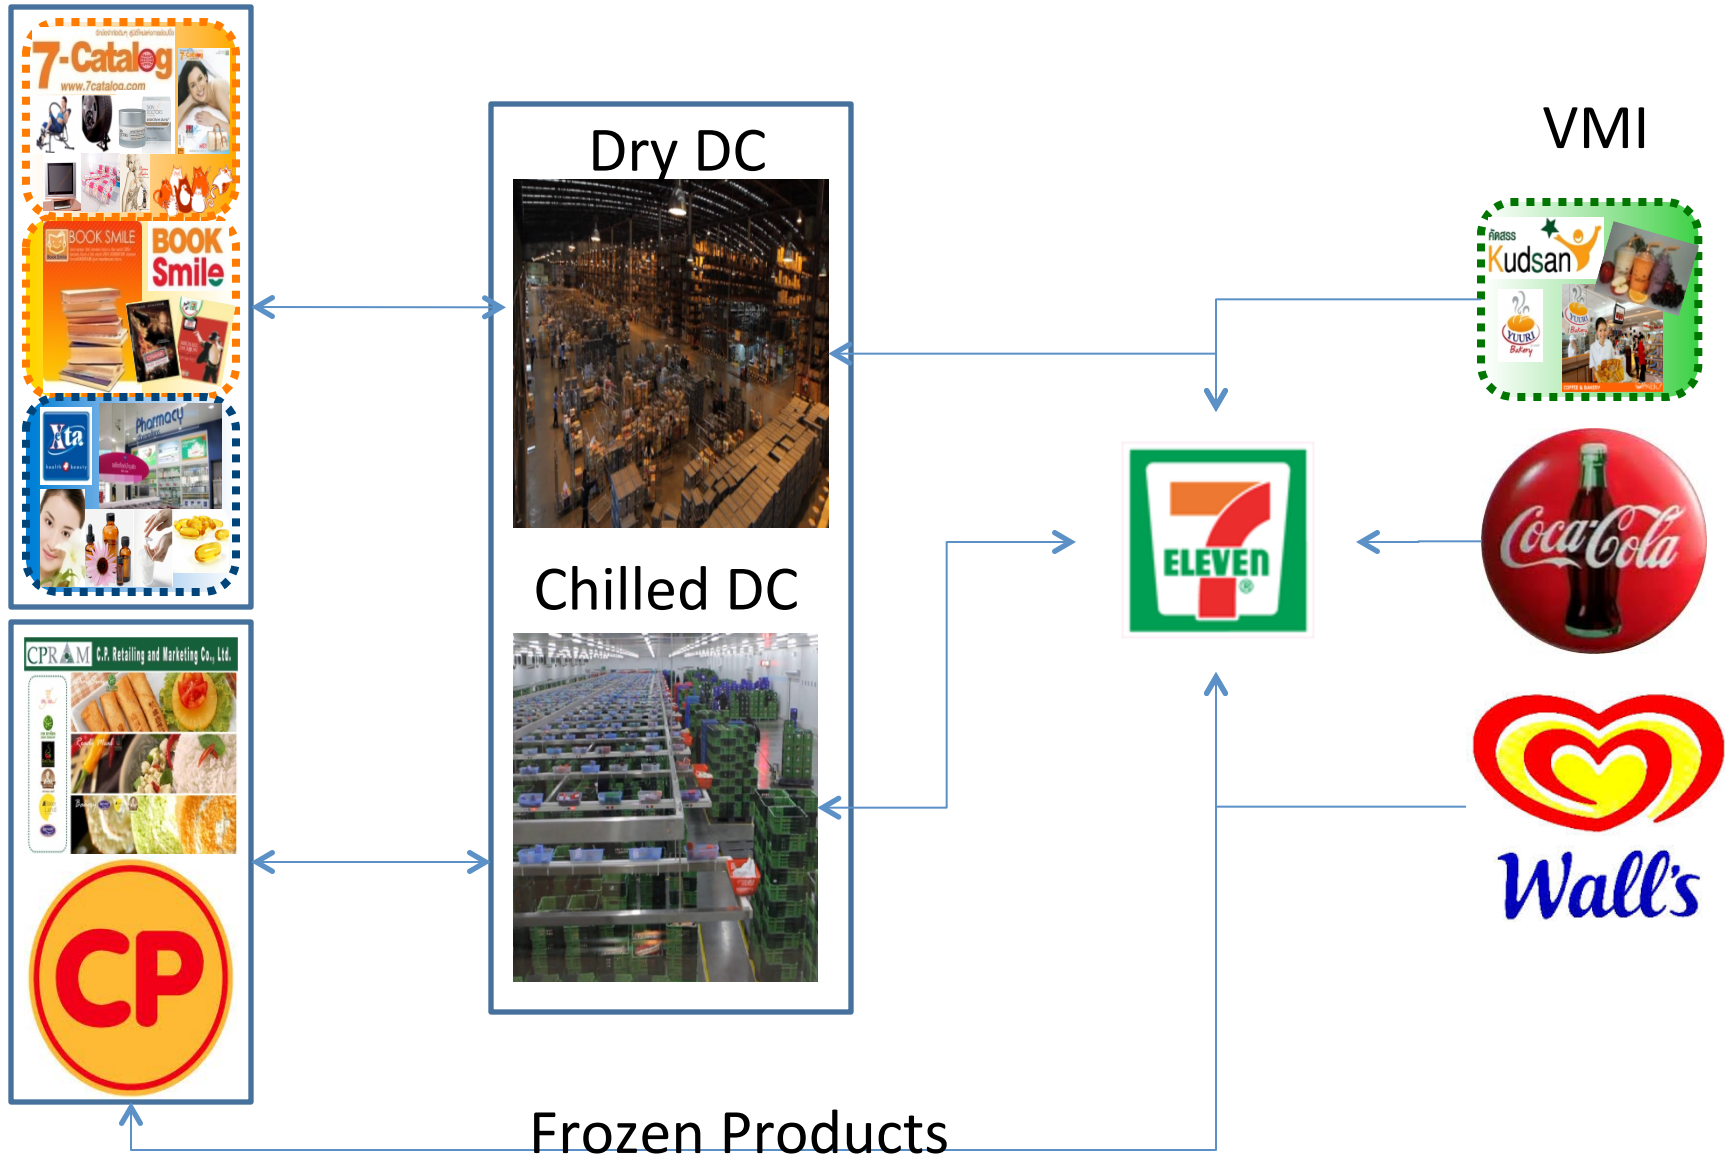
7-Catalog
www.7catalog.com

BOOK SMILE
BOOK Smile

Xta
Pharmacy

CPRAM C.P. Retailing and Marketing Co., Ltd.

CP

Dry DC

Chilled DC

VMI

Kudsan

YUURI Bakery

ELEVEN

Coca-Cola

Wall's

Frozen Products